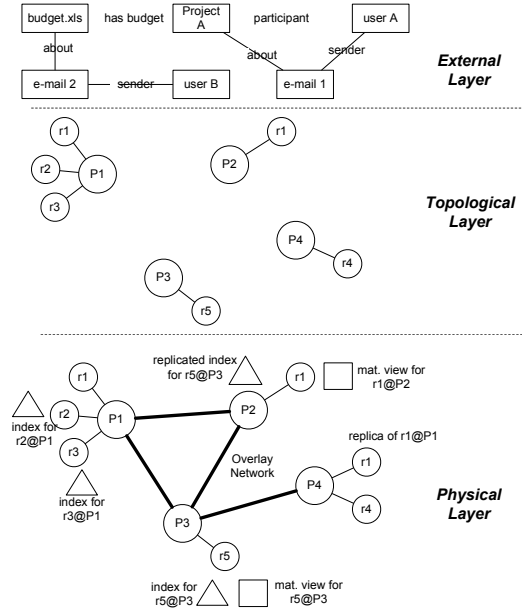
budget.xls has budget Project A participant user A

about about sender

e-mail 2 sender user B e-mail 1

External Layer

r1 r1

r2 P1 P2

r3

Topological Layer

P4 r4

P3

r5

replicated index for r5@P3

r1 mat. view for r1@P2

r1

index for r2@P1 r2 P1 P2

r3

Overlay Network

replica of r1@P1

r1

index for r3@P1

P4

r4

P3

Physical Layer

r5

index for r5@P3 mat. view for r5@P3